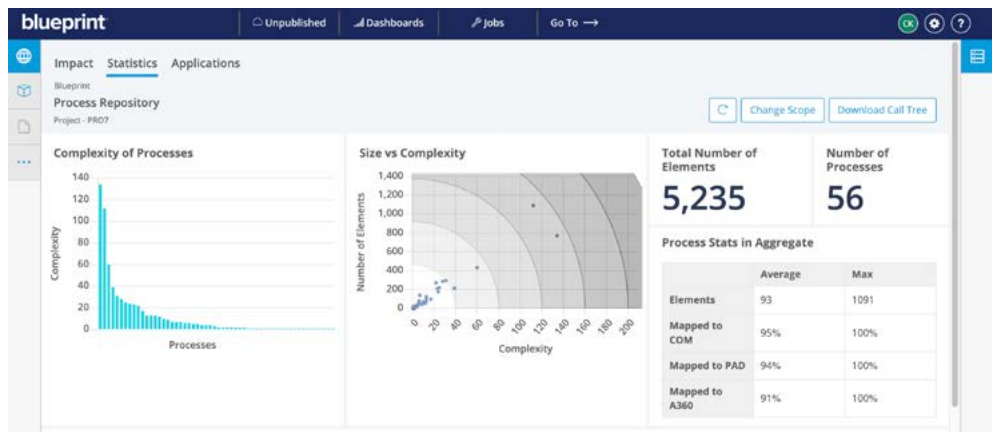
blueprint
Unpublished
Dashboards
Jobs
Go To ⟶
CK

Impact Statistics Applications
Blueprint
Process Repository
Project - PRO7
Change Scope
Download Call Tree

Complexity of Processes
140
120
100
80
60
40
20
0
Complexity
Processes

Size vs Complexity
1,400
1,200
1,000
800
600
400
200
0
Number of Elements
0 20 40 60 80 100 120 140 160 180 200
Complexity

Total Number of Elements
5,235

Number of Processes
56

Process Stats in Aggregate

| | Average | Max |
|---|---|---|
| Elements | 93 | 1091 |
| Mapped to COM | 95% | 100% |
| Mapped to PAD | 94% | 100% |
| Mapped to A360 | 91% | 100% |